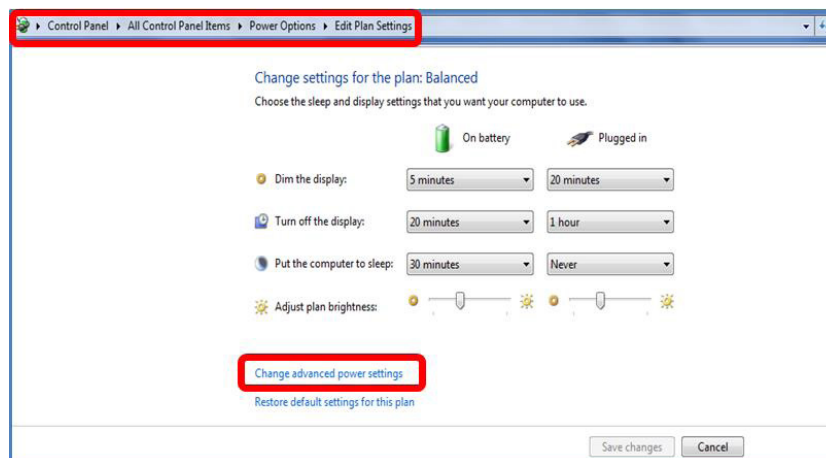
Control Panel ▸ All Control Panel Items ▸ Power Options ▸ Edit Plan Settings

Change settings for the plan: Balanced

Choose the sleep and display settings that you want your computer to use.

| | On battery | Plugged in |
|---|---|---|
| Dim the display: | 5 minutes | 20 minutes |
| Turn off the display: | 20 minutes | 1 hour |
| Put the computer to sleep: | 30 minutes | Never |
| Adjust plan brightness: | | |

Change advanced power settings

Restore default settings for this plan

Save changes Cancel